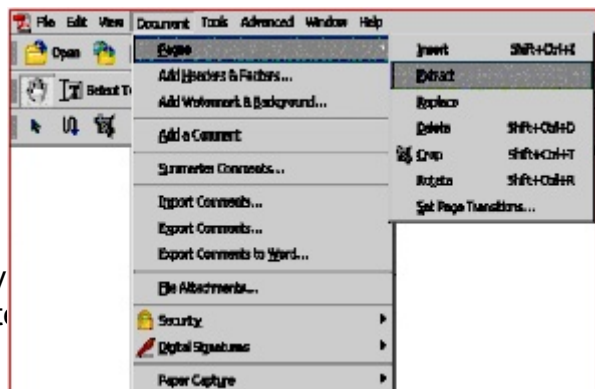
File Edit View Document Tools Advanced Window Help

Open

Select T

Pages

Add Headers & Footers...

Add Watermark & Background...

Add a Comment

Summarize Comments...

Import Comments...

Export Comments...

Export Comments to Word...

File Attachments...

Security

Digital Signatures

Paper Capture

Insert Shift+Ctrl+I

Extract

Replace

Delete Shift+Ctrl+D

Crop Shift+Ctrl+T

Rotate Shift+Ctrl+R

Set Page Transitions...

y

to